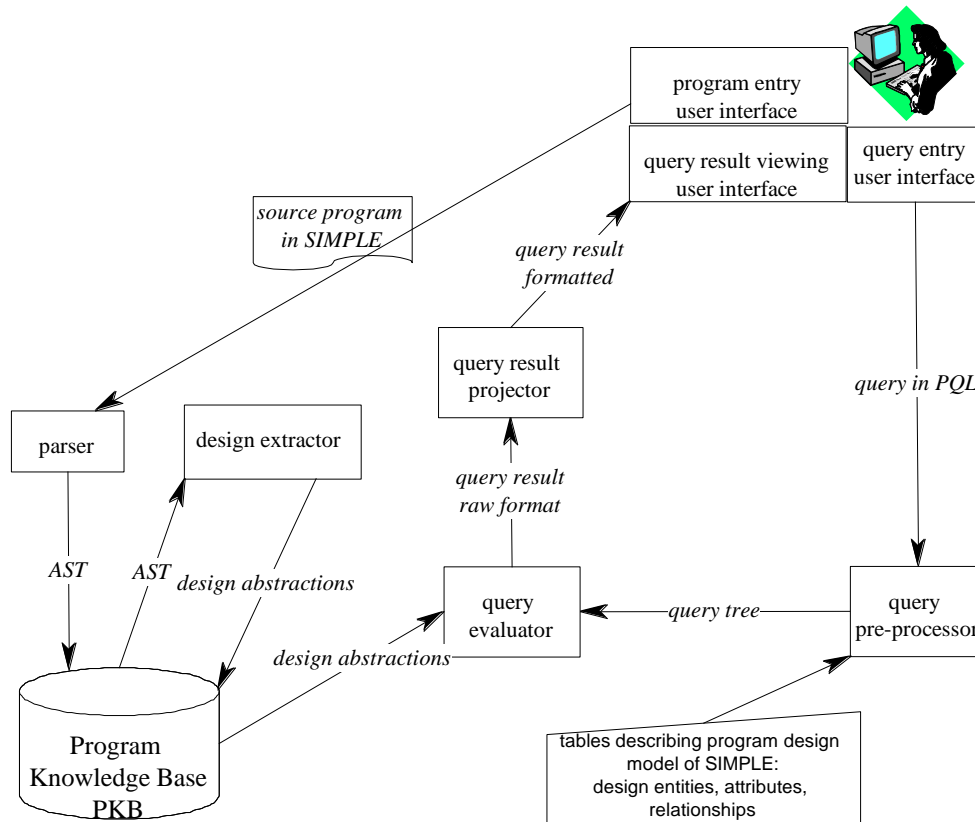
program entry user interface

query result viewing user interface

query entry user interface

source program in SIMPLE

query result formatted

query result projector

query in PQL

parser

design extractor

query result raw format

AST

AST

design abstractions

query evaluator

query tree

query pre-processor

design abstractions

Program Knowledge Base PKB

tables describing program design model of SIMPLE: design entities, attributes, relationships